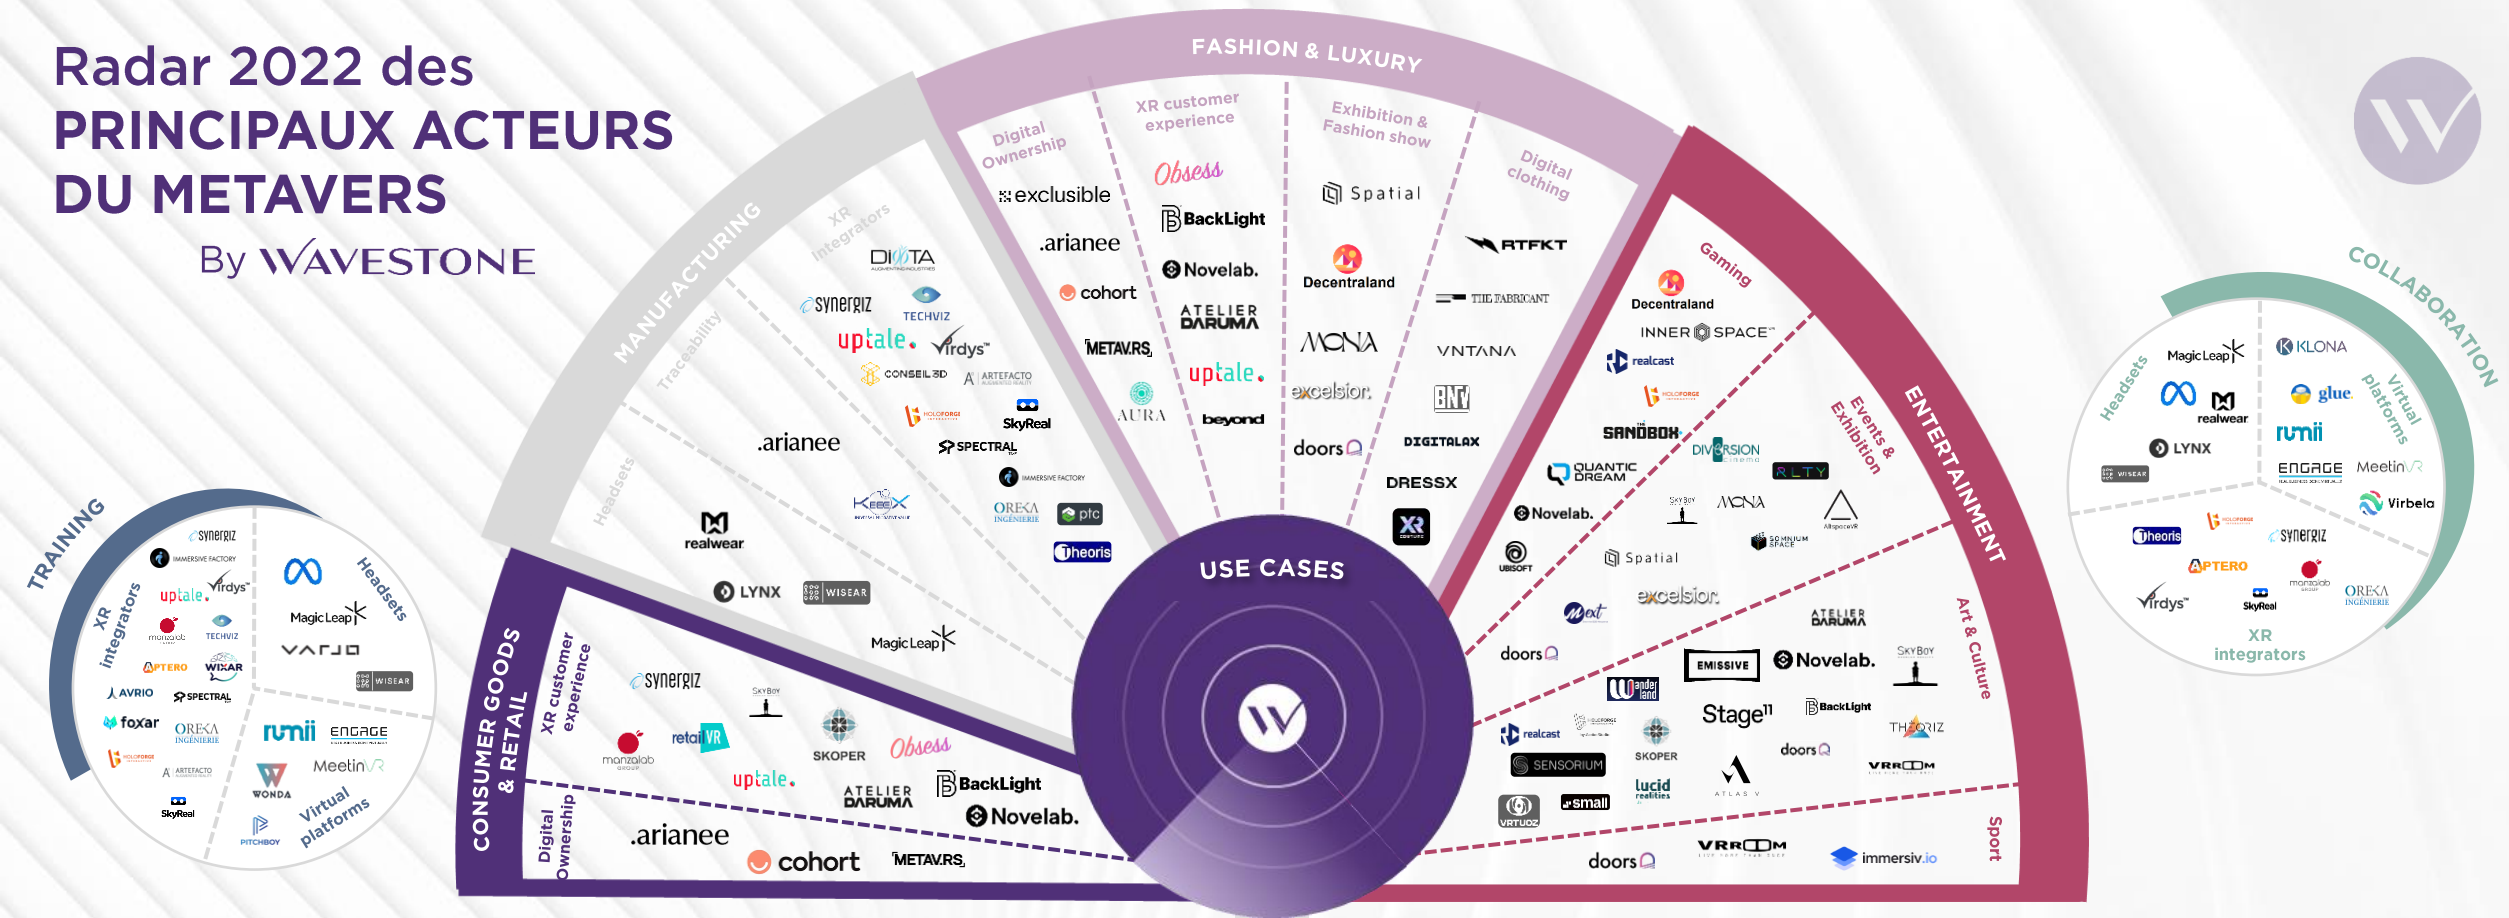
Radar 2022 des
PRINCIPAUX ACTEURS
DU METAVERS

By WAVESTONE

FASHION & LUXURY

Digital Ownership
exclusible
.arianee
cohort
METAVRS

XR customer experience
Obsess
BackLight
Novelab.
ATELIER DARUMA
uptale.
beyond
AURA

Exhibition & Fashion show
Spatial
Decentraland
MONA
excelsior.
doors

Digital clothing
RTFKT
THE FABRICANT
VNTANA
BNV
DIGITALAX
DRESSX
XR

MANUFACTURING

XR integrators
DIOTA
synergiz
TECHVIZ
uptale.
Virdys
CONSEIL 3D
ARTEFACTO
HOLOFORGE
SkyReal
SPECTRAL
IMMERSIVE FACTORY
KEEEX
OREKA INGENIERIE
ptc
Theoris

Traceability
.arianee

Headsets
realwear
LYNX
WISEAR
MagicLeap

ENTERTAINMENT

Gaming
Decentraland
INNER SPACE
realcast
HOLOFORGE
SANDBOX
QUANTIC DREAM
Novelab.
UBISOFT

Events & Exhibition
DIVERSION
RLTY
SKYBOY
MONA
SOMNIUM SPACE
AllSpaceVR
Spatial
excelsior.
Next
doors

Art & Culture
ATELIER DARUMA
EMISSIVE
Novelab.
SKYBOY
Wonderland
Stage11
BackLight
THEORIZ
realcast
HOLOFORGE
SKOPER
doors
SENSORIUM
VRROOM
lucid realities
ATLAS V
VIRTUOZ
small

Sport
doors
VRROOM
immersiv.io

USE CASES

CONSUMER GOODS & RETAIL

XR customer experience
synergiz
SKYBOY
manzalab
retailVR
SKOPER
Obsess
uptale.
ATELIER DARUMA
BackLight
Novelab.

Digital Ownership
.arianee
cohort
METAVRS

TRAINING

XR integrators
synergiz
IMMERSIVE FACTORY
uptale.
Virdys
manzalab
TECHVIZ
APTERO
WIXAR
AVRIO
SPECTRAL
foxar
OREKA INGENIERIE
HOLOFORGE
ARTEFACTO
SkyReal

Headsets
MagicLeap
VARJO
WISEAR

Virtual platforms
rumii
ENGAGE
MeetinVR
WONDA
PITCHBOY

COLLABORATION

Headsets
MagicLeap
realwear
LYNX
WISEAR

Virtual platforms
KLONA
glue.
rumii
ENGAGE
MeetinVR
Virbela

XR integrators
Theoris
HOLOFORGE
synergiz
APTERO
manzalab
OREKA INGENIERIE
Virdys
SkyReal